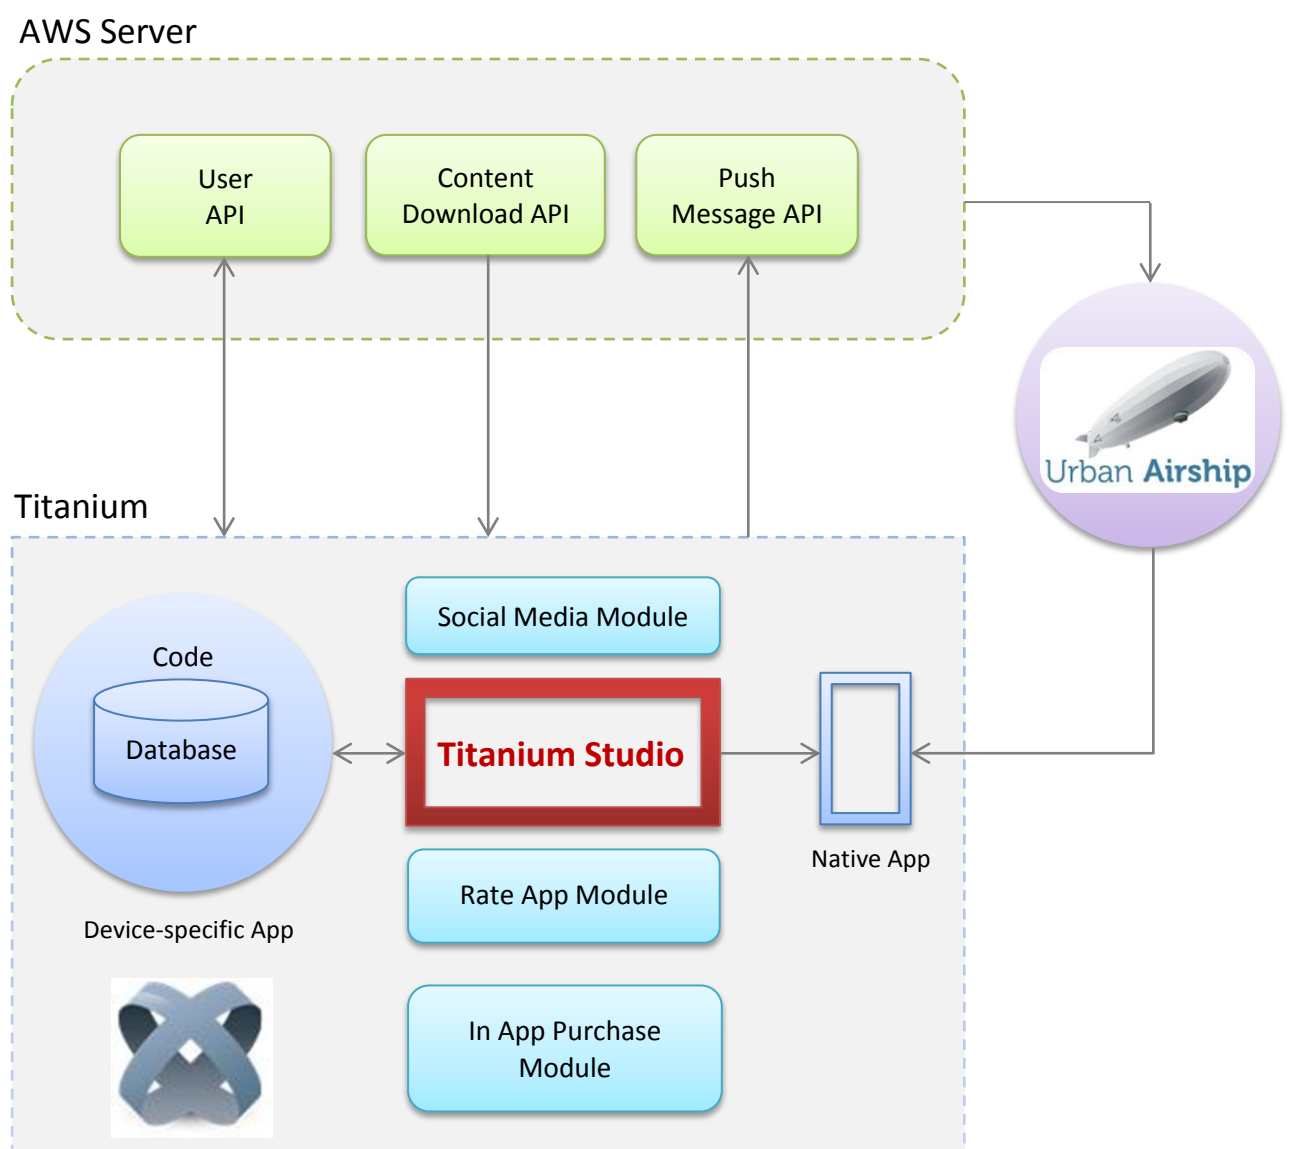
AWS Server

User API

Content Download API

Push Message API

Urban Airship

Titanium

Social Media Module

Code

Database

Titanium Studio

Native App

Device-specific App

Rate App Module

In App Purchase Module